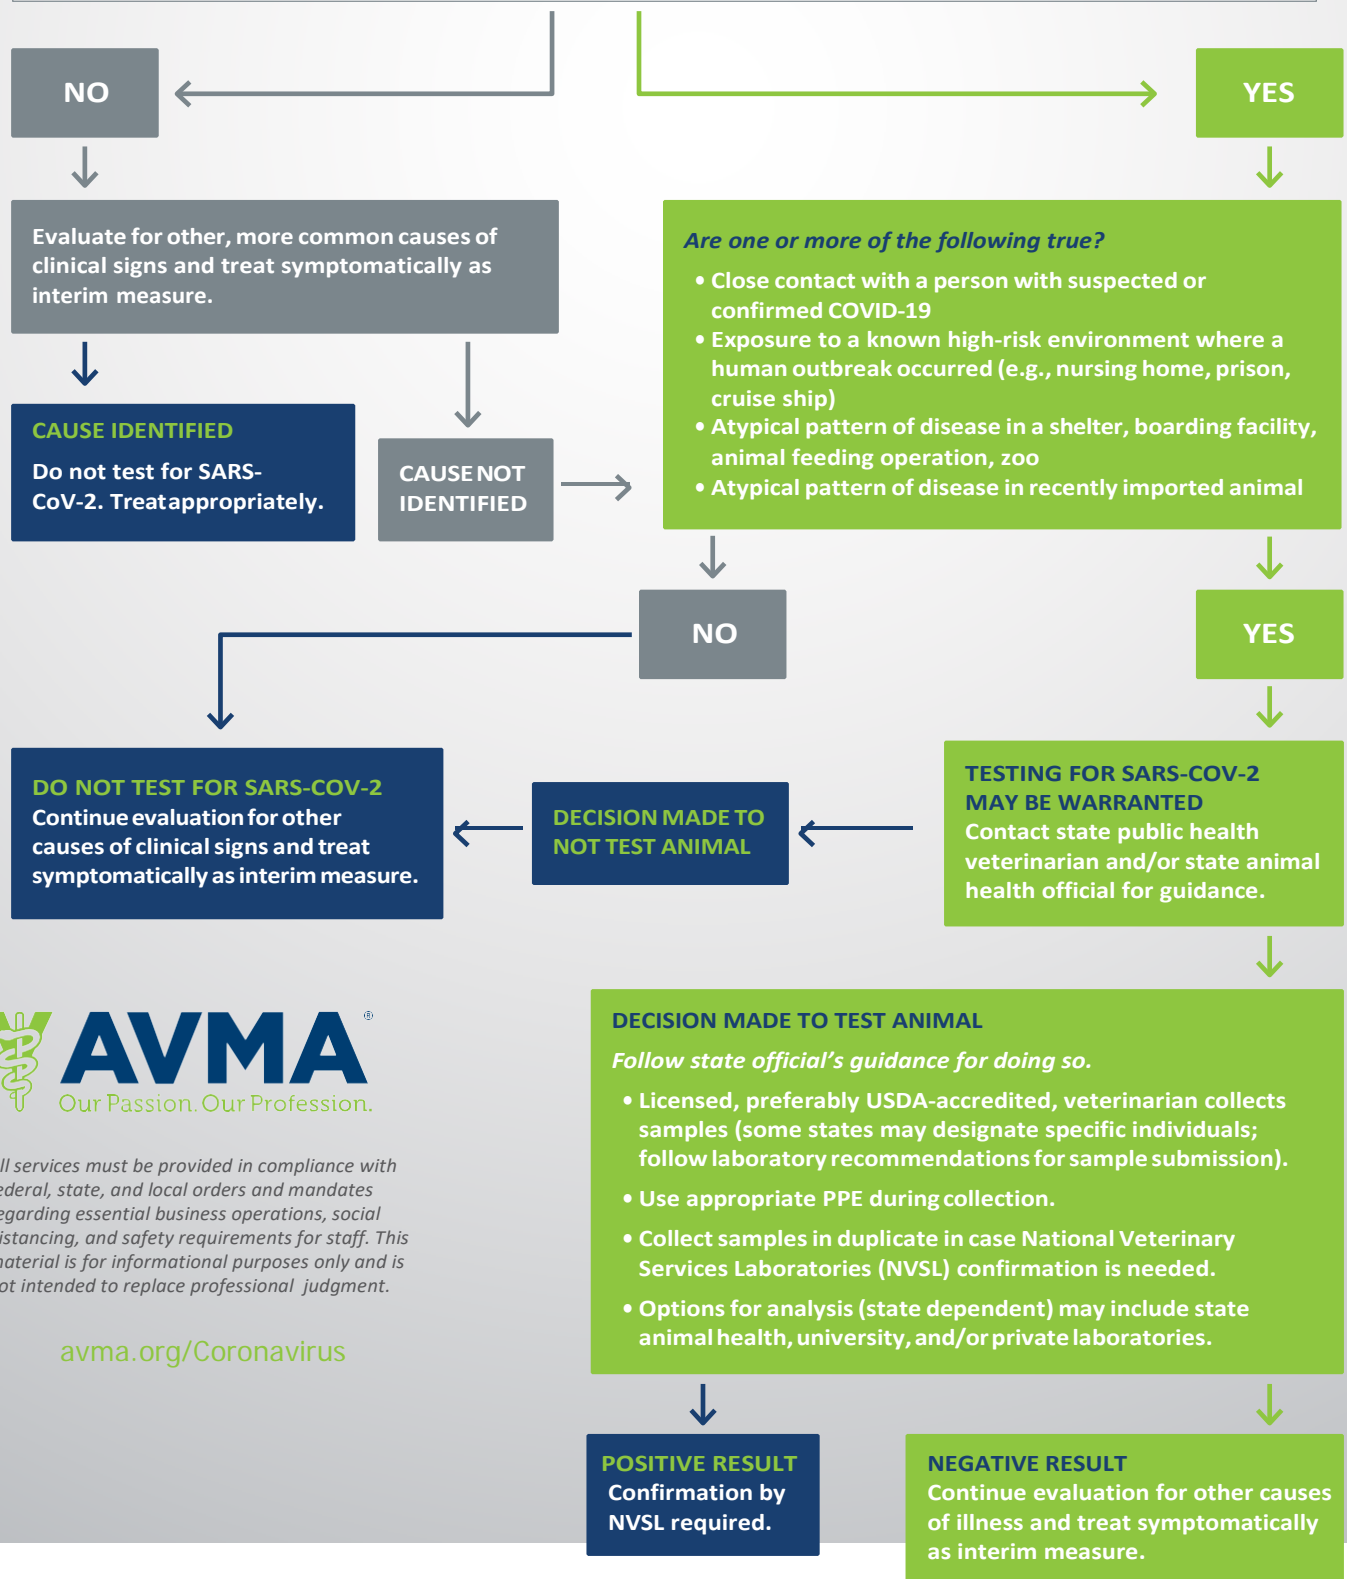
NO

YES

Evaluate for other, more common causes of clinical signs and treat symptomatically as interim measure.

CAUSE IDENTIFIED
Do not test for SARS-CoV-2. Treatappropriately.

CAUSE NOT IDENTIFIED

Are one or more of the following true?
• Close contact with a person with suspected or confirmed COVID-19
• Exposure to a known high-risk environment where a human outbreak occurred (e.g., nursing home, prison, cruise ship)
• Atypical pattern of disease in a shelter, boarding facility, animal feeding operation, zoo
• Atypical pattern of disease in recently imported animal

NO

YES

DO NOT TEST FOR SARS-COV-2
Continue evaluation for other causes of clinical signs and treat symptomatically as interim measure.

DECISION MADE TO NOT TEST ANIMAL

TESTING FOR SARS-COV-2 MAY BE WARRANTED
Contact state public health veterinarian and/or state animal health official for guidance.

AVMA®
Our Passion. Our Profession.

ll services must be provided in compliance with ederal, state, and local orders and mandates egarding essential business operations, social istancing, and safety requirements for staff. This aterial is for informational purposes only and is ot intended to replace professional judgment.

avma.org/Coronavirus

DECISION MADE TO TEST ANIMAL
Follow state official's guidance for doing so.
• Licensed, preferably USDA-accredited, veterinarian collects samples (some states may designate specific individuals; follow laboratory recommendations for sample submission).
• Use appropriate PPE during collection.
• Collect samples in duplicate in case National Veterinary Services Laboratories (NVSL) confirmation is needed.
• Options for analysis (state dependent) may include state animal health, university, and/or private laboratories.

POSITIVE RESULT
Confirmation by NVSL required.

NEGATIVE RESULT
Continue evaluation for other causes of illness and treat symptomatically as interim measure.